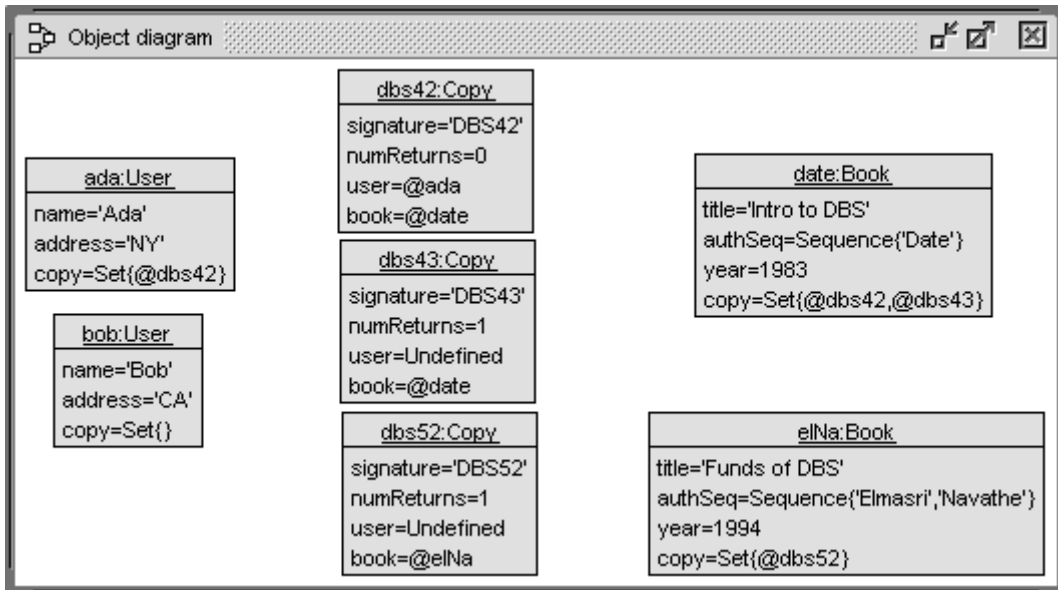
Object diagram

dbs42:Copy
signature='DBS42'
numReturns=0
user=@ada
book=@date

ada:User
name='Ada'
address='NY'
copy=Set{@dbs42}

date:Book
title='Intro to DBS'
authSeq=Sequence{'Date'}
year=1983
copy=Set{@dbs42,@dbs43}

dbs43:Copy
signature='DBS43'
numReturns=1
user=Undefined
book=@date

bob:User
name='Bob'
address='CA'
copy=Set{}

dbs52:Copy
signature='DBS52'
numReturns=1
user=Undefined
book=@elNa

elNa:Book
title='Funds of DBS'
authSeq=Sequence{'Elmasri','Navathe'}
year=1994
copy=Set{@dbs52}